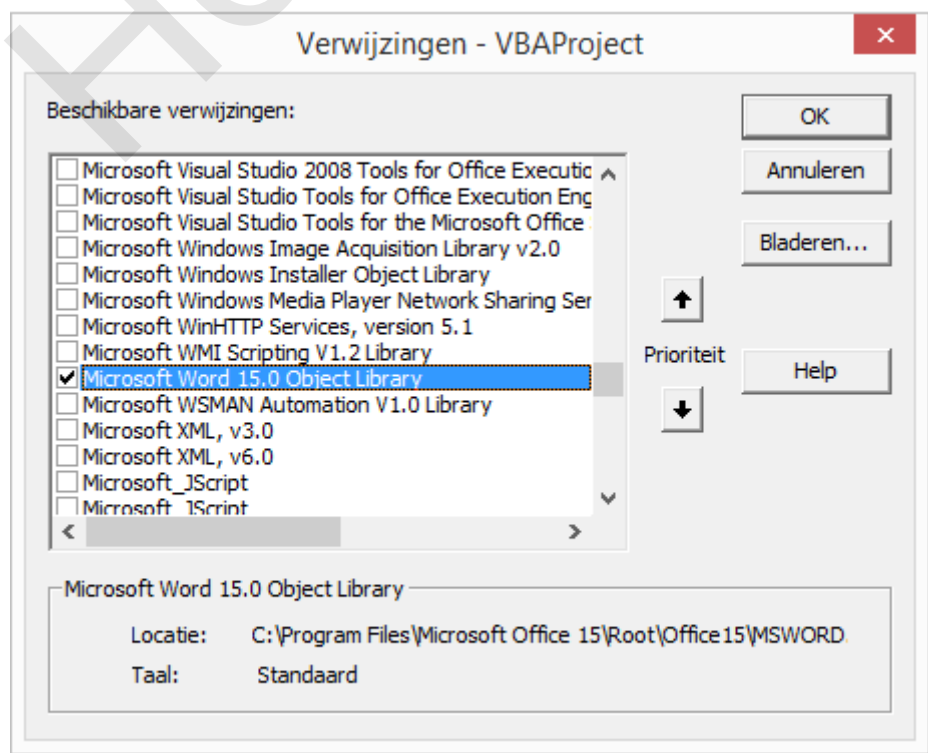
Verwijzingen - VBAProject

Beschikbare verwijzingen:

Microsoft Visual Studio 2008 Tools for Office Executio
Microsoft Visual Studio Tools for Office Execution Eng
Microsoft Visual Studio Tools for the Microsoft Office
Microsoft Windows Image Acquisition Library v2.0
Microsoft Windows Installer Object Library
Microsoft Windows Media Player Network Sharing Ser
Microsoft WinHTTP Services, version 5.1
Microsoft WMI Scripting V1.2 Library
Microsoft Word 15.0 Object Library
Microsoft WSMAN Automation V1.0 Library
Microsoft XML, v3.0
Microsoft XML, v6.0
Microsoft_JScript
Microsoft_JScript

OK
Annuleren
Bladeren...
Prioriteit
Help

Microsoft Word 15.0 Object Library
Locatie: C:\Program Files\Microsoft Office 15\Root\Office15\MSWORD
Taal: Standaard